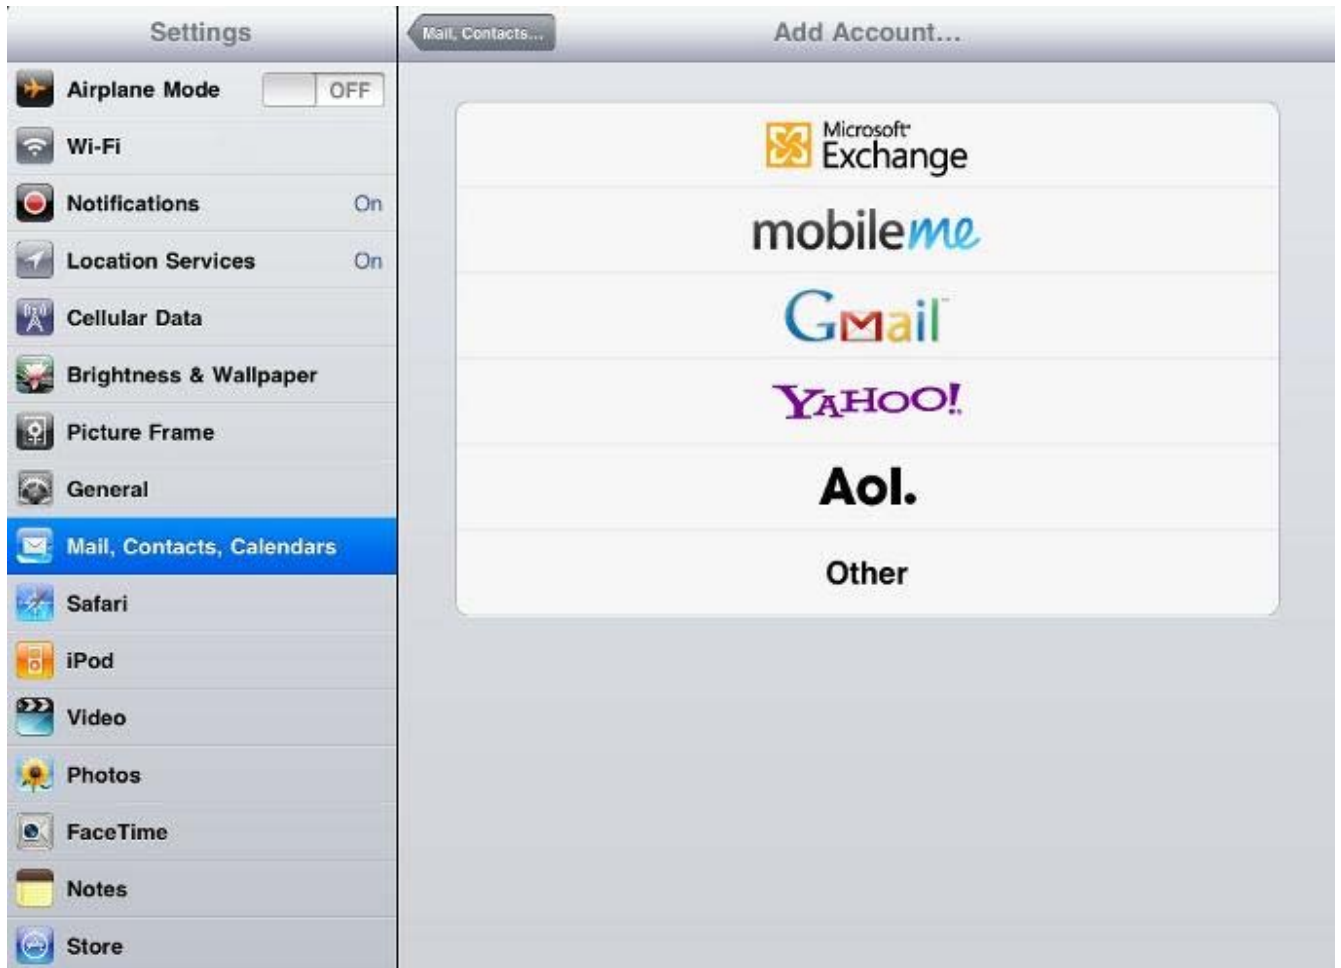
Settings

Airplane Mode OFF

Wi-Fi

Notifications On

Location Services On

Cellular Data

Brightness & Wallpaper

Picture Frame

General

Mail, Contacts, Calendars

Safari

iPod

Video

Photos

FaceTime

Notes

Store

Mail, Contacts...

Add Account...

Microsoft Exchange

mobileme

Gmail

YAHOO!

Aol.

Other